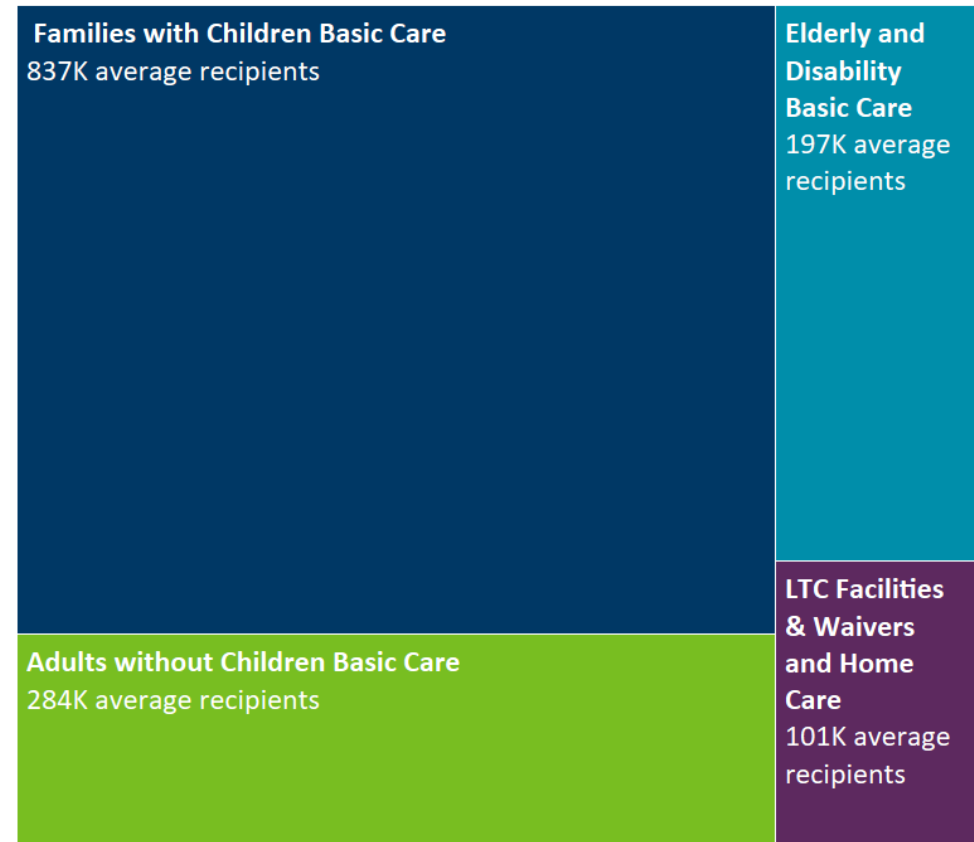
Families with Children Basic Care
837K average recipients

Elderly and Disability Basic Care
197K average recipients

Adults without Children Basic Care
284K average recipients

LTC Facilities & Waivers and Home Care
101K average recipients